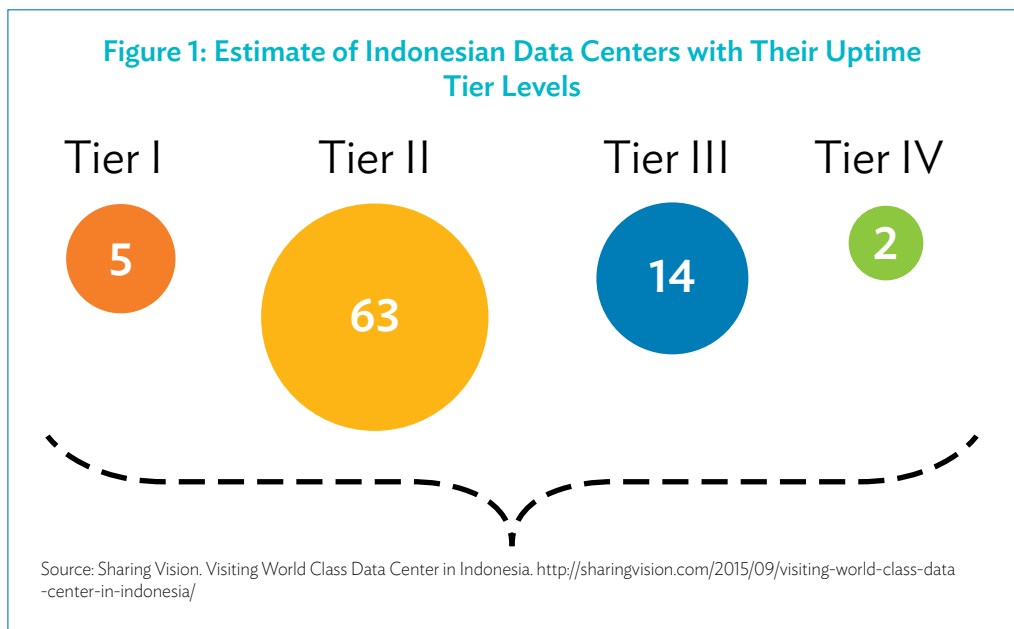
Figure 1: Estimate of Indonesian Data Centers with Their Uptime Tier Levels

Tier I
5

Tier II
63

Tier III
14

Tier IV
2

Source: Sharing Vision. Visiting World Class Data Center in Indonesia. http://sharingvision.com/2015/09/visiting-world-class-data-center-in-indonesia/